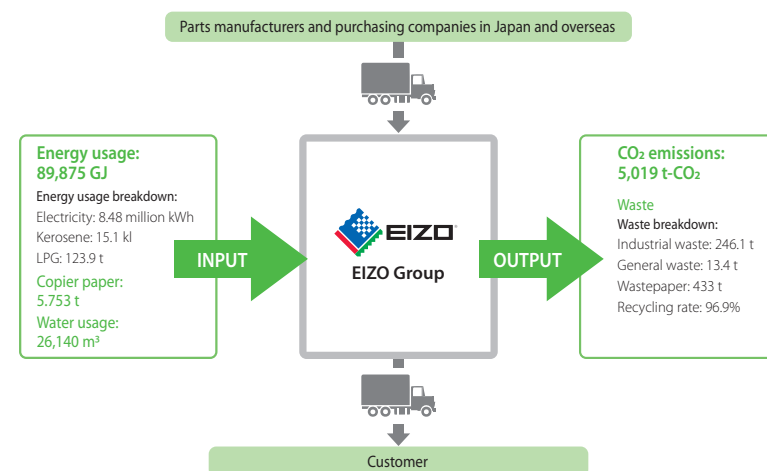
Parts manufacturers and purchasing companies in Japan and overseas

Energy usage:
89,875 GJ

Energy usage breakdown:
Electricity: 8.48 million kWh
Kerosene: 15.1 kl
LPG: 123.9 t

Copier paper:
5.753 t

Water usage:
26,140 m³

INPUT

EIZO

EIZO Group

OUTPUT

$CO_2$ emissions:
5,019 t-$CO_2$

Waste

Waste breakdown:
Industrial waste: 246.1 t
General waste: 13.4 t
Wastepaper: 433 t
Recycling rate: 96.9%

Customer